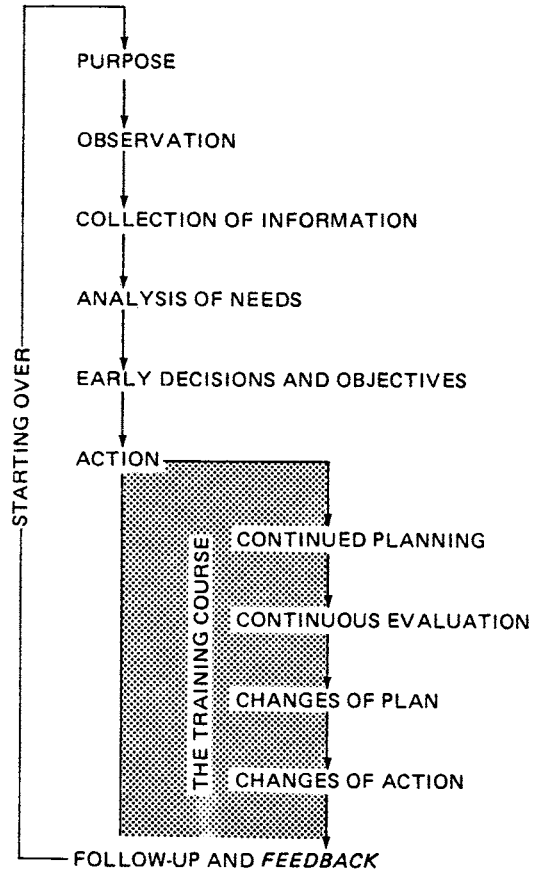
PURPOSE

OBSERVATION

COLLECTION OF INFORMATION

ANALYSIS OF NEEDS

EARLY DECISIONS AND OBJECTIVES

ACTION

STARTING OVER

THE TRAINING COURSE

CONTINUED PLANNING

CONTINUOUS EVALUATION

CHANGES OF PLAN

CHANGES OF ACTION

FOLLOW-UP AND *FEEDBACK*